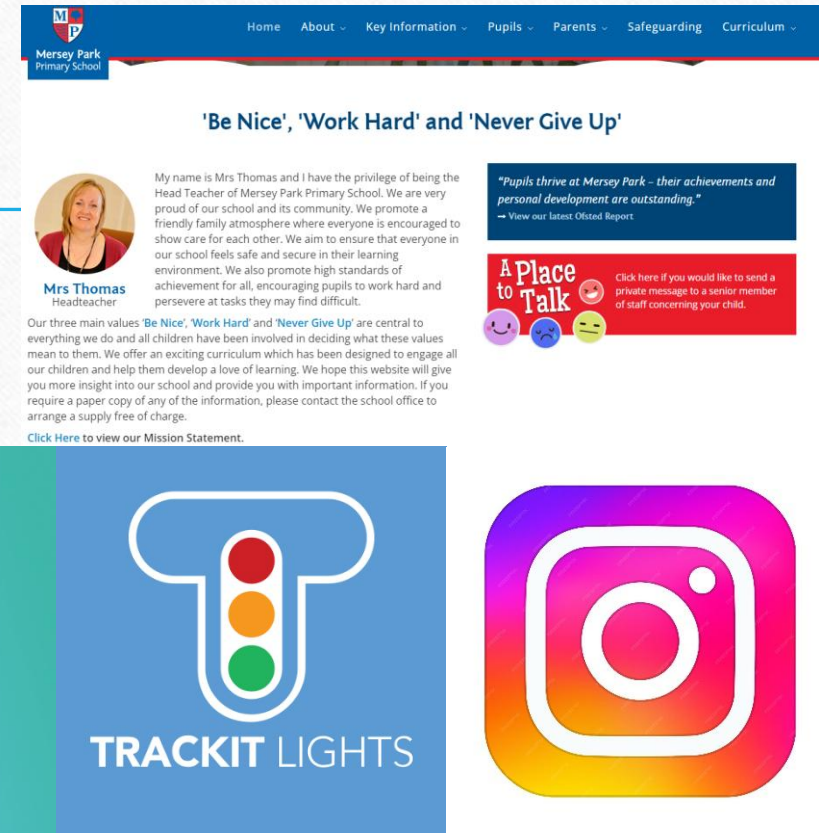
MP
Mersey Park Primary School

Home About Key Information Pupils Parents Safeguarding Curriculum

'Be Nice', 'Work Hard' and 'Never Give Up'

Mrs Thomas
Headteacher

My name is Mrs Thomas and I have the privilege of being the Head Teacher of Mersey Park Primary School. We are very proud of our school and its community. We promote a friendly family atmosphere where everyone is encouraged to show care for each other. We aim to ensure that everyone in our school feels safe and secure in their learning environment. We also promote high standards of achievement for all, encouraging pupils to work hard and persevere at tasks they may find difficult.

Our three main values 'Be Nice', 'Work Hard' and 'Never Give Up' are central to everything we do and all children have been involved in deciding what these values mean to them. We offer an exciting curriculum which has been designed to engage all our children and help them develop a love of learning. We hope this website will give you more insight into our school and provide you with important information. If you require a paper copy of any of the information, please contact the school office to arrange a supply free of charge.

Click Here to view our Mission Statement.

"Pupils thrive at Mersey Park – their achievements and personal development are outstanding."
→ View our latest Ofsted Report

A Place to Talk
Click here if you would like to send a private message to a senior member of staff concerning your child.

TRACKIT LIGHTS